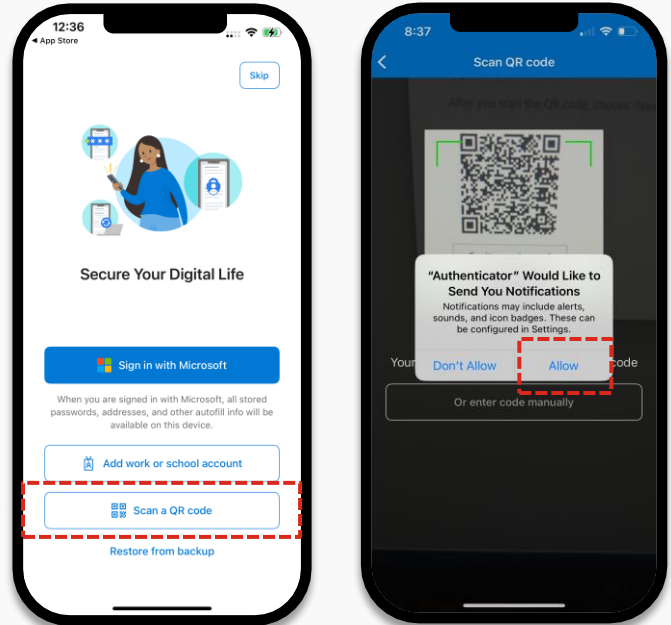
12:36
◀ App Store

Skip

Secure Your Digital Life

Sign in with Microsoft

When you are signed in with Microsoft, all stored passwords, addresses, and other autofill info will be available on this device.

Add work or school account

Scan a QR code

Restore from backup

8:37

Scan QR code

After you scan the QR code, choose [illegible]

"Authenticator" Would Like to Send You Notifications

Notifications may include alerts, sounds, and icon badges. These can be configured in Settings.

Don't Allow

Allow

Your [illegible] code

Or enter code manually